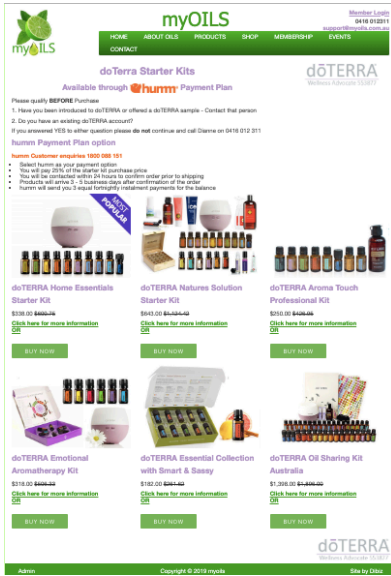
myOILS

myOILS

Member Login
0416 012311
support@myoils.com.au

HOME ABOUT OILS PRODUCTS SHOP MEMBERSHIP EVENTS CONTACT

doTerra Starter Kits

dōTERRA
Wellness Advocate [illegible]

Available through humm Payment Plan

Please qualify BEFORE Purchase

1. Have you been introduced to doTERRA or offered a doTERRA sample - Contact that person

2. Do you have an existing doTERRA account?

If you answered YES to either question please do not continue and call Dianne on 0416 012 311

humm Payment Plan option

humm Customer enquiries 1800 088 151

- Select humm as your payment option
- You will pay 25% of the starter kit purchase price
- You will be contacted within 24 hours to confirm order prior to shipping
- Products will arrive 3 - 5 business days after confirmation of the order
- humm will send you 3 equal fortnightly instalment payments for the balance

MOST POPULAR

doTERRA Home Essentials Starter Kit
$338.00 $609.76
Click here for more information
OR
BUY NOW

doTERRA Natures Solution Starter Kit
$643.00 $1,024.42
Click here for more information
OR
BUY NOW

doTERRA Aroma Touch Professional Kit
$250.00 $426.95
Click here for more information
OR
BUY NOW

doTERRA Emotional Aromatherapy Kit
$318.00 $606.32
Click here for more information
OR
BUY NOW

doTERRA Essential Collection with Smart & Sassy
$182.00 $261.60
Click here for more information
OR
BUY NOW

doTERRA Oil Sharing Kit Australia
$1,396.00 $1,806.00
Click here for more information
OR
BUY NOW

dōTERRA
Wellness Advocate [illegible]

Admin Copyright © 2019 myoils Site by Dibiz